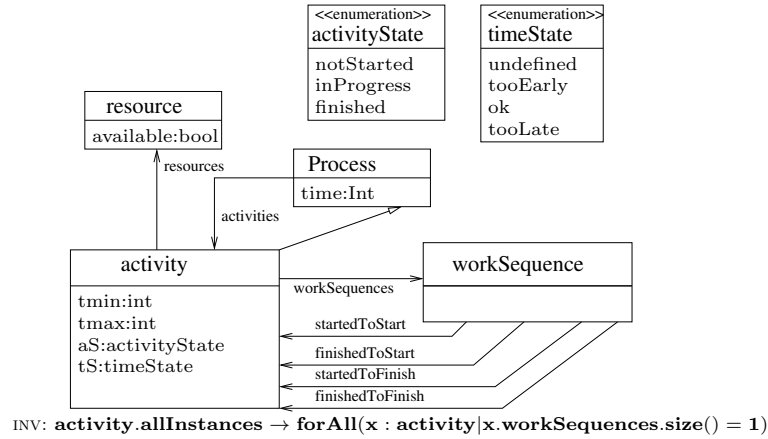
<<enumeration>>
activityState

notStarted
inProgress
finished

<<enumeration>>
timeState

undefined
tooEarly
ok
tooLate

resource

available:bool

resources

Process

time:Int

activities

activity

tmin:int
tmax:int
aS:activityState
tS:timeState

workSequences

workSequence

startedToStart
finishedToStart
startedToFinish
finishedToFinish

INV: $\mathbf{activity.allInstances} \rightarrow \mathbf{forAll}(\mathbf{x} : \mathbf{activity} | \mathbf{x.workSequences.size}() = \mathbf{1})$